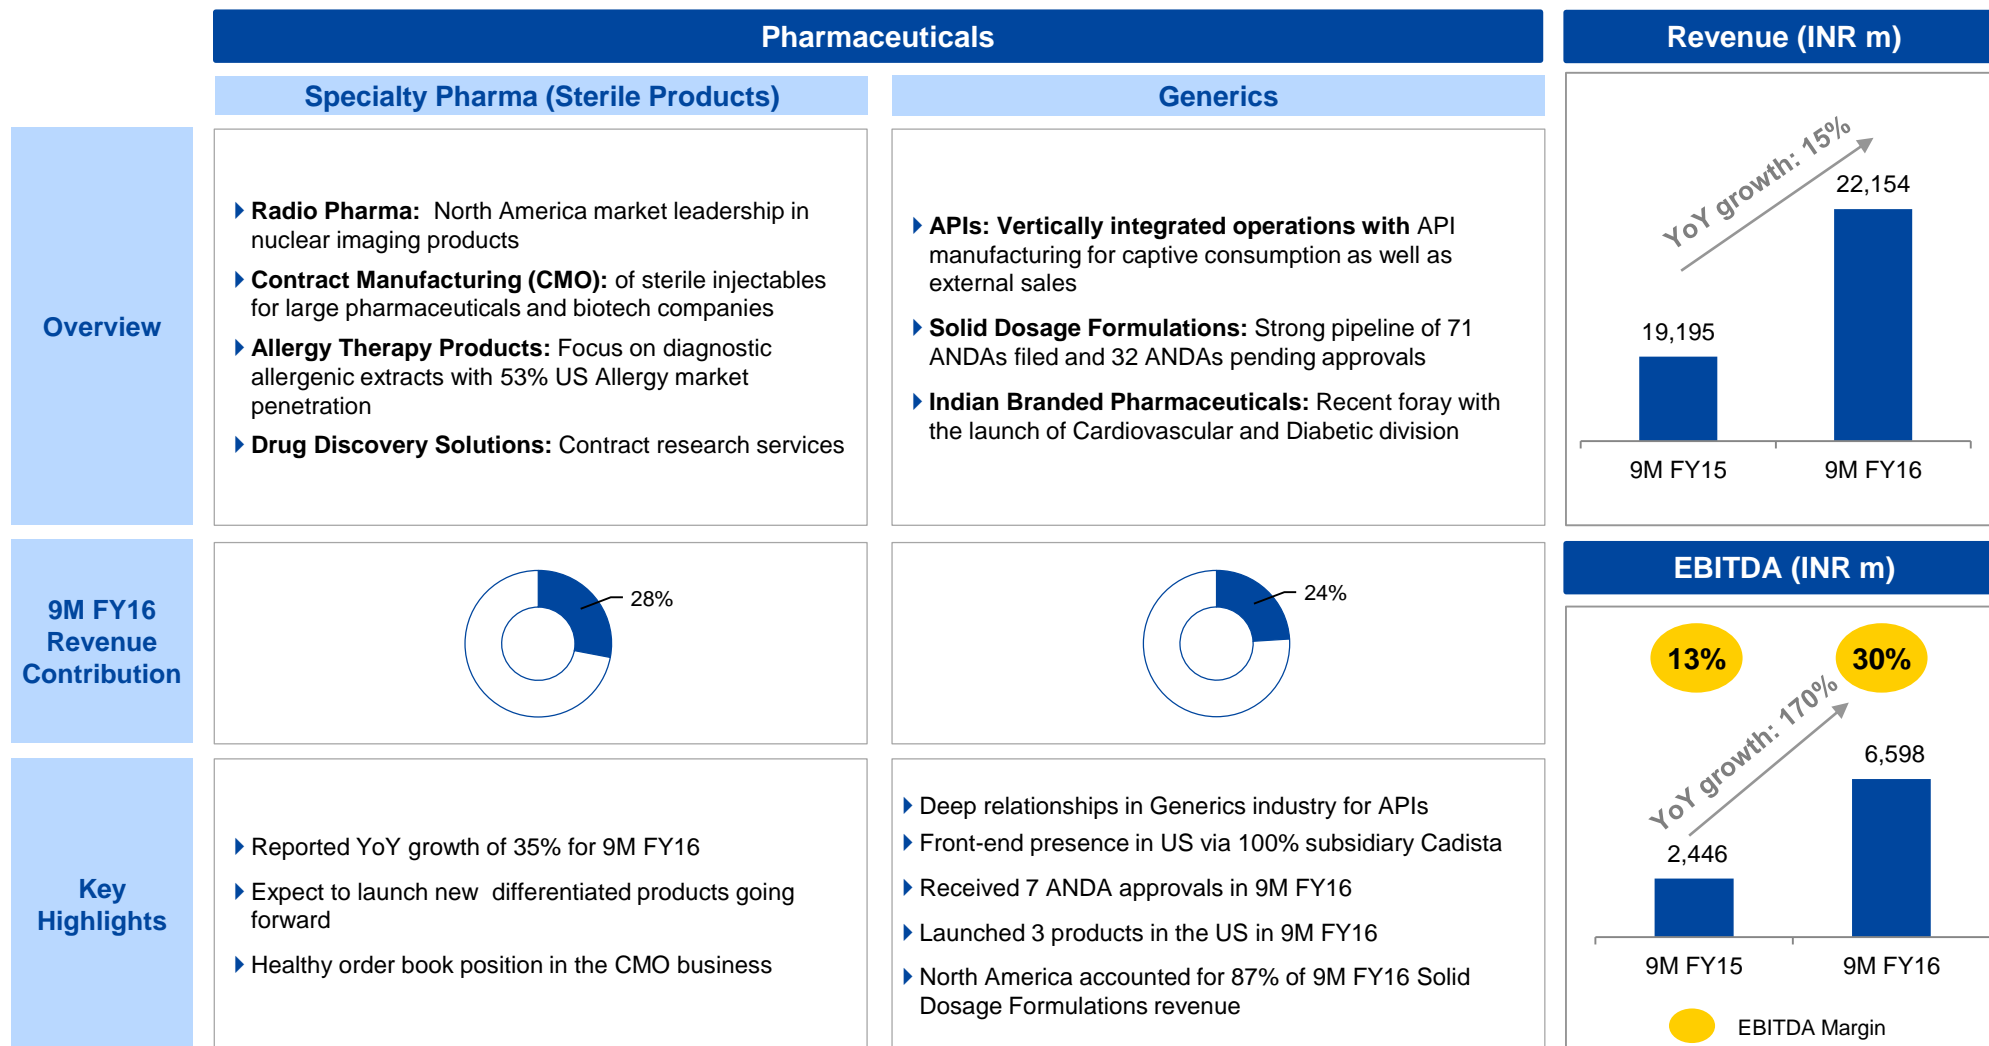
Pharmaceuticals

Revenue (INR m)

Specialty Pharma (Sterile Products)

Generics

Overview

Radio Pharma: North America market leadership in nuclear imaging products

Contract Manufacturing (CMO): of sterile injectables for large pharmaceuticals and biotech companies

Allergy Therapy Products: Focus on diagnostic allergenic extracts with 53% US Allergy market penetration

Drug Discovery Solutions: Contract research services

APIs: Vertically integrated operations with API manufacturing for captive consumption as well as external sales

Solid Dosage Formulations: Strong pipeline of 71 ANDAs filed and 32 ANDAs pending approvals

Indian Branded Pharmaceuticals: Recent foray with the launch of Cardiovascular and Diabetic division

YoY growth: 15%

22,154

19,195

9M FY15

9M FY16

9M FY16 Revenue Contribution

28%

24%

EBITDA (INR m)

13%

30%

YoY growth: 170%

6,598

2,446

Key Highlights

Reported YoY growth of 35% for 9M FY16

Expect to launch new differentiated products going forward

Healthy order book position in the CMO business

Deep relationships in Generics industry for APIs

Front-end presence in US via 100% subsidiary Cadista

Received 7 ANDA approvals in 9M FY16

Launched 3 products in the US in 9M FY16

North America accounted for 87% of 9M FY16 Solid Dosage Formulations revenue

9M FY15

9M FY16

EBITDA Margin